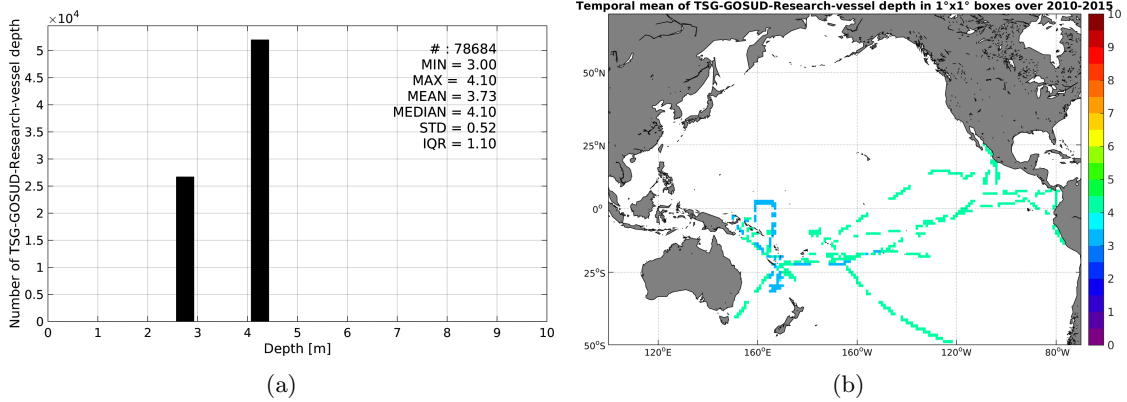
$\times 10^4$

Number of TSG-GOSUD-Research-vessel depth

5
4.5
4
3.5
3
2.5
2
1.5
1
0.5
0

0 1 2 3 4 5 6 7 8 9 10

Depth [m]

# : 78684
MIN = 3.00
MAX = 4.10
MEAN = 3.73
MEDIAN = 4.10
STD = 0.52
IQR = 1.10

(a)

Temporal mean of TSG-GOSUD-Research-vessel depth in 1°x1° boxes over 2010-2015

50°N
25°N
0°
25°S
50°S

120°E 160°E 160°W 120°W 80°W

10
9
8
7
6
5
4
3
2
1
0

(b)